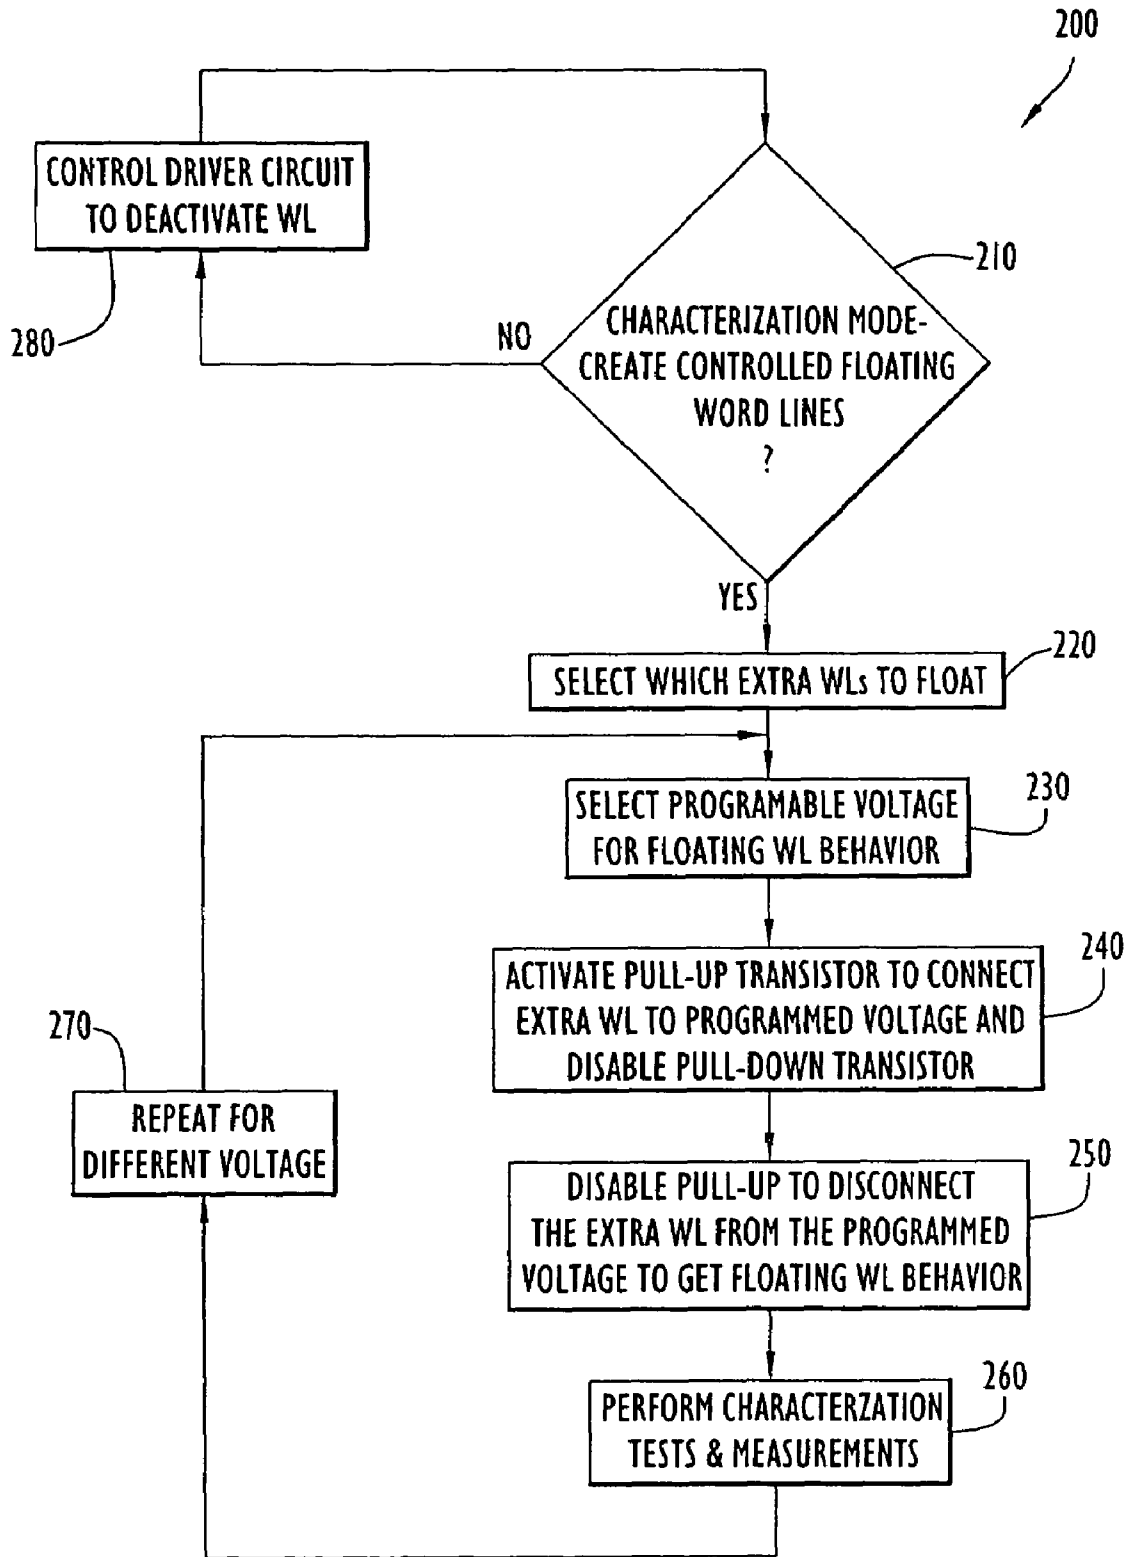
200

CONTROL DRIVER CIRCUIT TO DEACTIVATE WL

280

210

NO

CHARACTERIZATION MODE-CREATE CONTROLLED FLOATING WORD LINES ?

YES

SELECT WHICH EXTRA WLs TO FLOAT

220

SELECT PROGRAMABLE VOLTAGE FOR FLOATING WL BEHAVIOR

230

ACTIVATE PULL-UP TRANSISTOR TO CONNECT EXTRA WL TO PROGRAMMED VOLTAGE AND DISABLE PULL-DOWN TRANSISTOR

240

270

REPEAT FOR DIFFERENT VOLTAGE

DISABLE PULL-UP TO DISCONNECT THE EXTRA WL FROM THE PROGRAMMED VOLTAGE TO GET FLOATING WL BEHAVIOR

250

PERFORM CHARACTERZATION TESTS & MEASUREMENTS

260